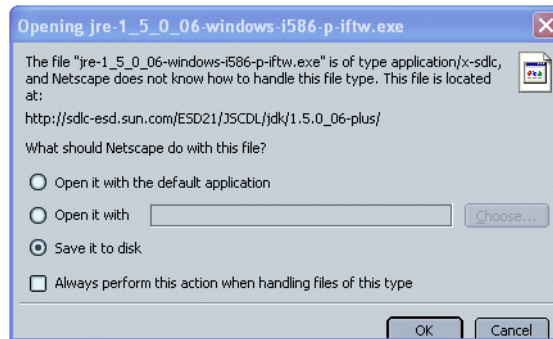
Opening jre-1_5_0_06-windows-i586-p-iftw.exe

The file "jre-1_5_0_06-windows-i586-p-iftw.exe" is of type application/x-sdlc, and Netscape does not know how to handle this file type. This file is located at:

http://sdlc-esd.sun.com/ESD21/JSCDL/jdk/1.5.0_06-plus/

What should Netscape do with this file?

Open it with the default application

Open it with

Choose...

Save it to disk

Always perform this action when handling files of this type

OK

Cancel